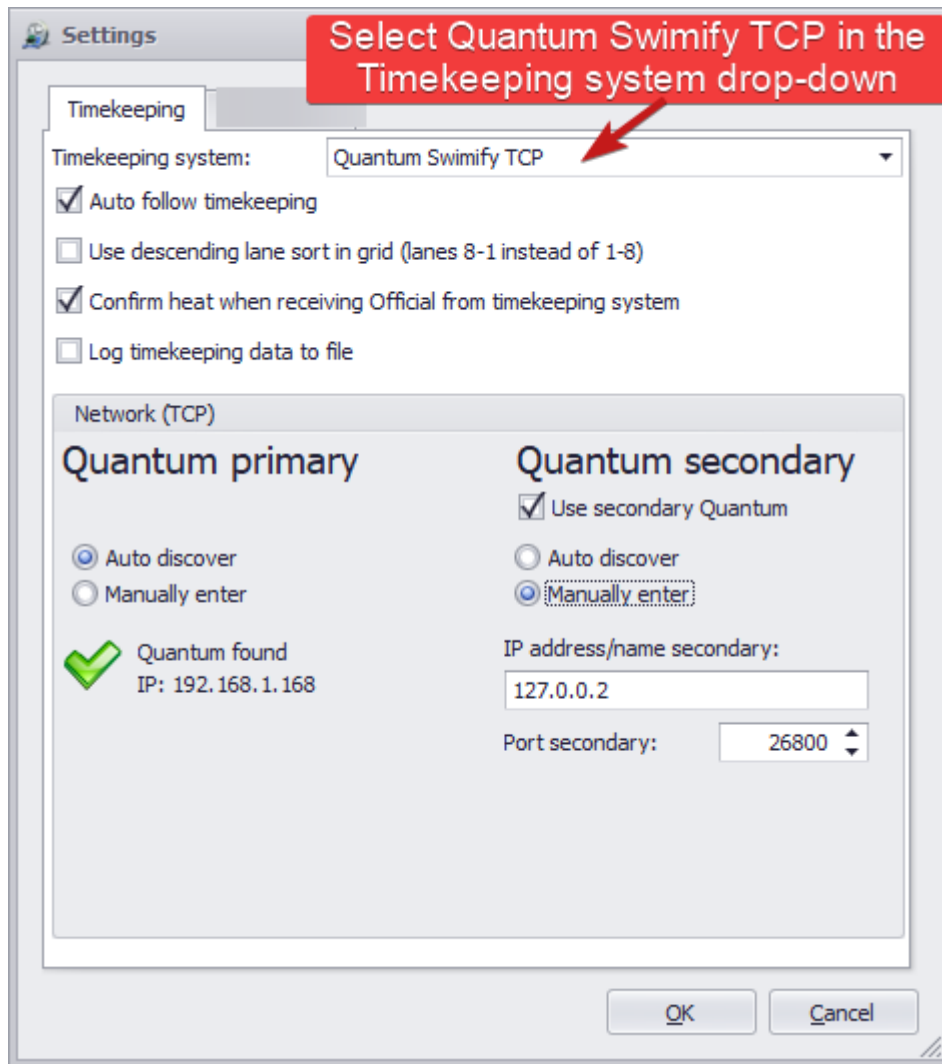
Settings

Select Quantum Swimify TCP in the Timekeeping system drop-down

Timekeeping

Timekeeping system: Quantum Swimify TCP

Auto follow timekeeping

Use descending lane sort in grid (lanes 8-1 instead of 1-8)

Confirm heat when receiving Official from timekeeping system

Log timekeeping data to file

Network (TCP)

Quantum primary

Auto discover

Manually enter

Quantum found
IP: 192.168.1.168

Quantum secondary

Use secondary Quantum

Auto discover

Manually enter

IP address/name secondary:

127.0.0.2

Port secondary: 26800

OK

Cancel